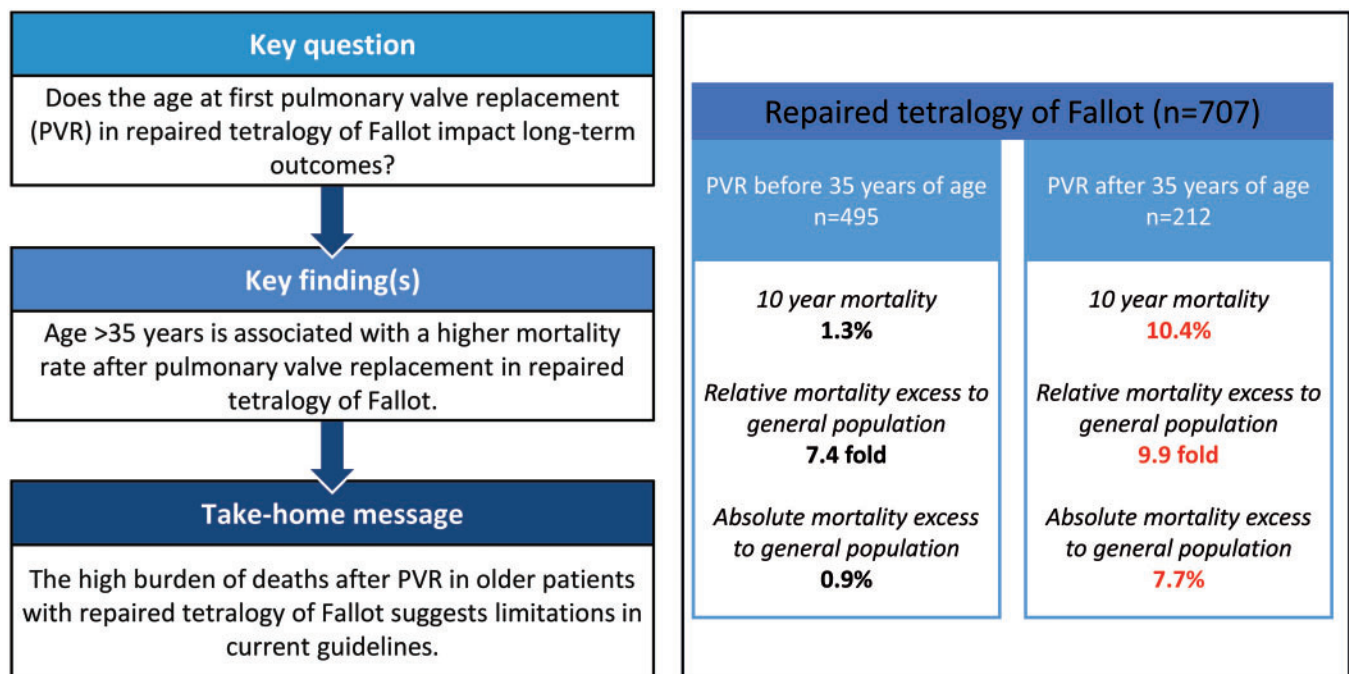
Key question

Does the age at first pulmonary valve replacement (PVR) in repaired tetralogy of Fallot impact long-term outcomes?

Key finding(s)

Age >35 years is associated with a higher mortality rate after pulmonary valve replacement in repaired tetralogy of Fallot.

Take-home message

The high burden of deaths after PVR in older patients with repaired tetralogy of Fallot suggests limitations in current guidelines.

Repaired tetralogy of Fallot (n=707)

PVR before 35 years of age
n=495

10 year mortality
1.3%

Relative mortality excess to general population
7.4 fold

Absolute mortality excess to general population
0.9%

PVR after 35 years of age
n=212

10 year mortality
10.4%

Relative mortality excess to general population
9.9 fold

Absolute mortality excess to general population
7.7%